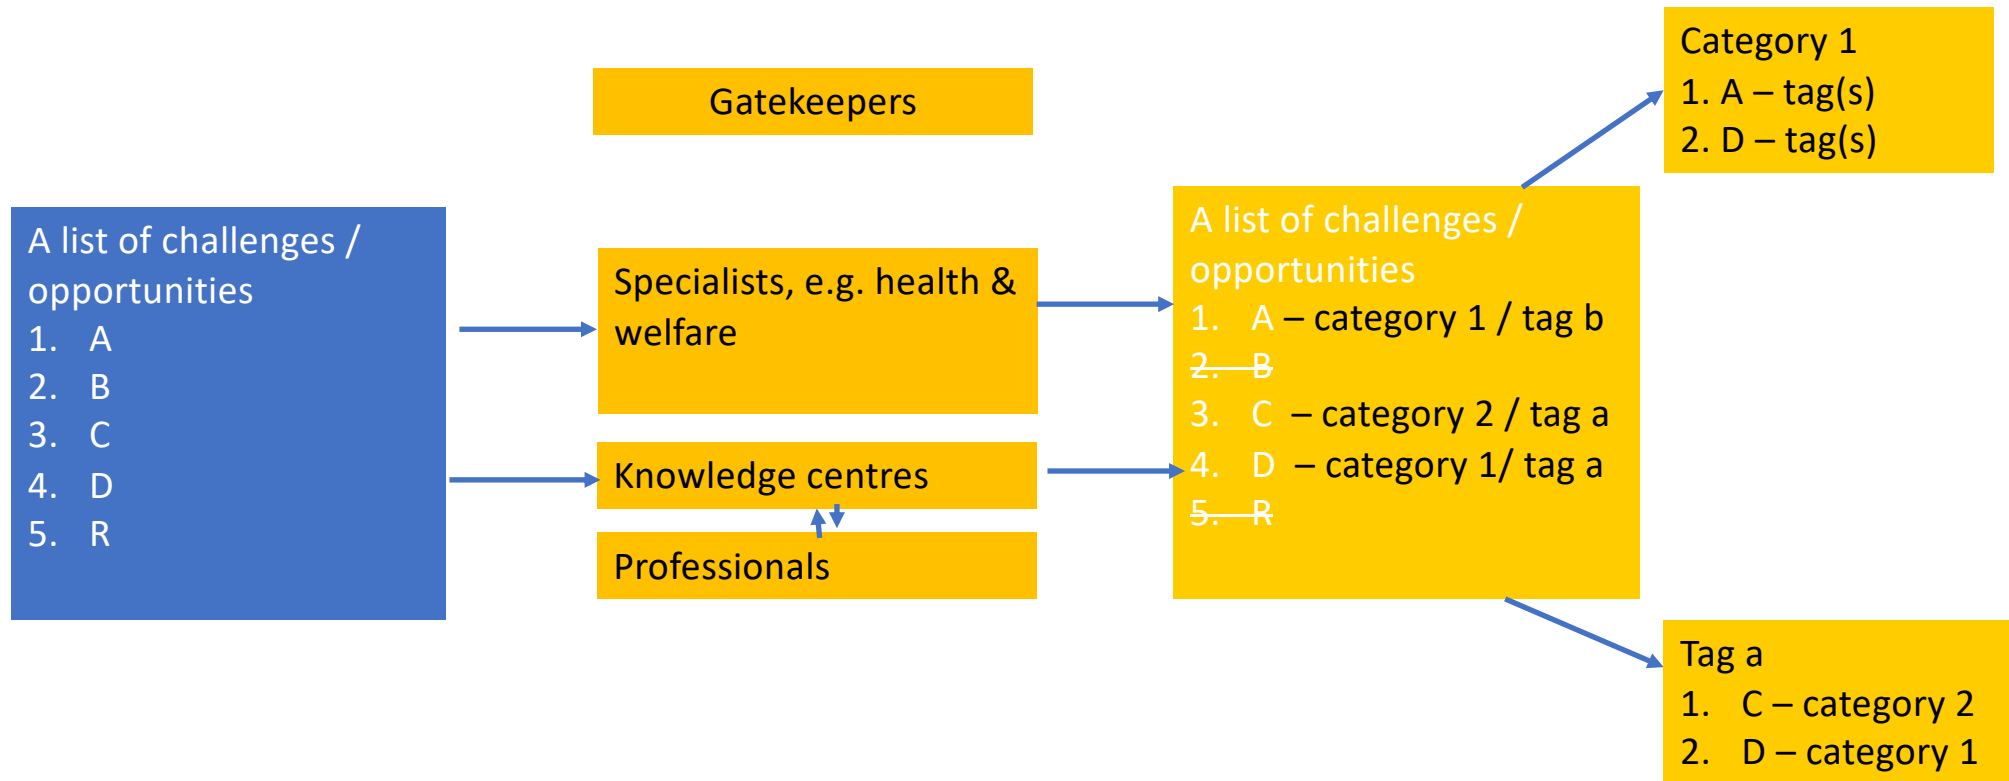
A list of challenges / opportunities
1. A
2. B
3. C
4. D
5. R

Gatekeepers

Specialists, e.g. health & welfare

Knowledge centres

Professionals

A list of challenges / opportunities
1. A – category 1 / tag b
~~2. B~~
3. C – category 2 / tag a
4. D – category 1/ tag a
~~5. R~~

Category 1
1. A – tag(s)
2. D – tag(s)

Tag a
1. C – category 2
2. D – category 1